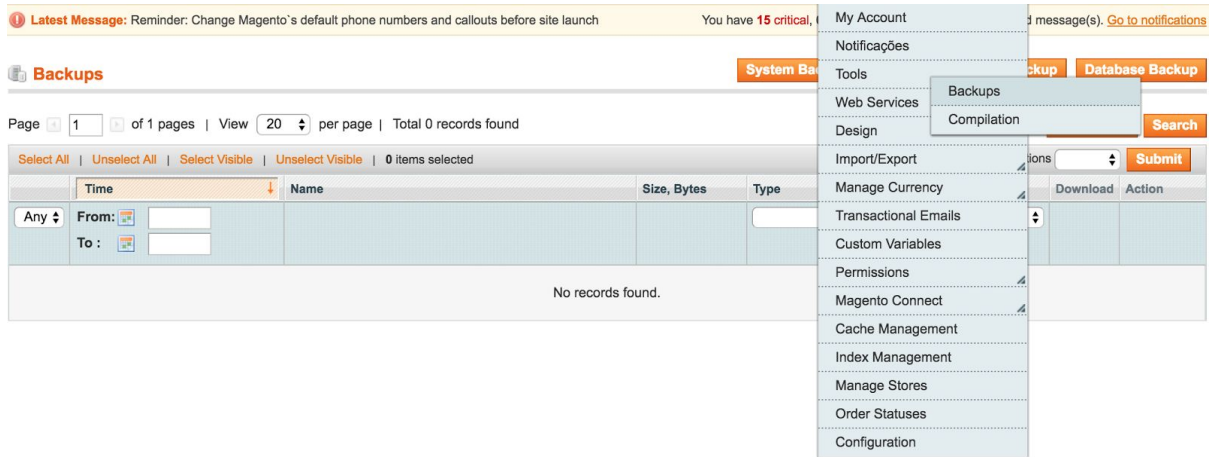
Latest Message: Reminder: Change Magento`s default phone numbers and callouts before site launch

You have 15 critical, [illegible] d message(s). Go to notifications

Backups

System Ba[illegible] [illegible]ckup Database Backup

Page 1 of 1 pages | View 20 per page | Total 0 records found

Search

Select All | Unselect All | Select Visible | Unselect Visible | 0 items selected

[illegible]tions Submit

| Time | Name | Size, Bytes | Type | | Download | Action |
|---|---|---|---|---|---|---|
| Any From: To: | | | | | | |
| No records found. | | | | | | |

My Account
Notificações
Tools
Web Services
Design
Import/Export
Manage Currency
Transactional Emails
Custom Variables
Permissions
Magento Connect
Cache Management
Index Management
Manage Stores
Order Statuses
Configuration

Backups
Compilation